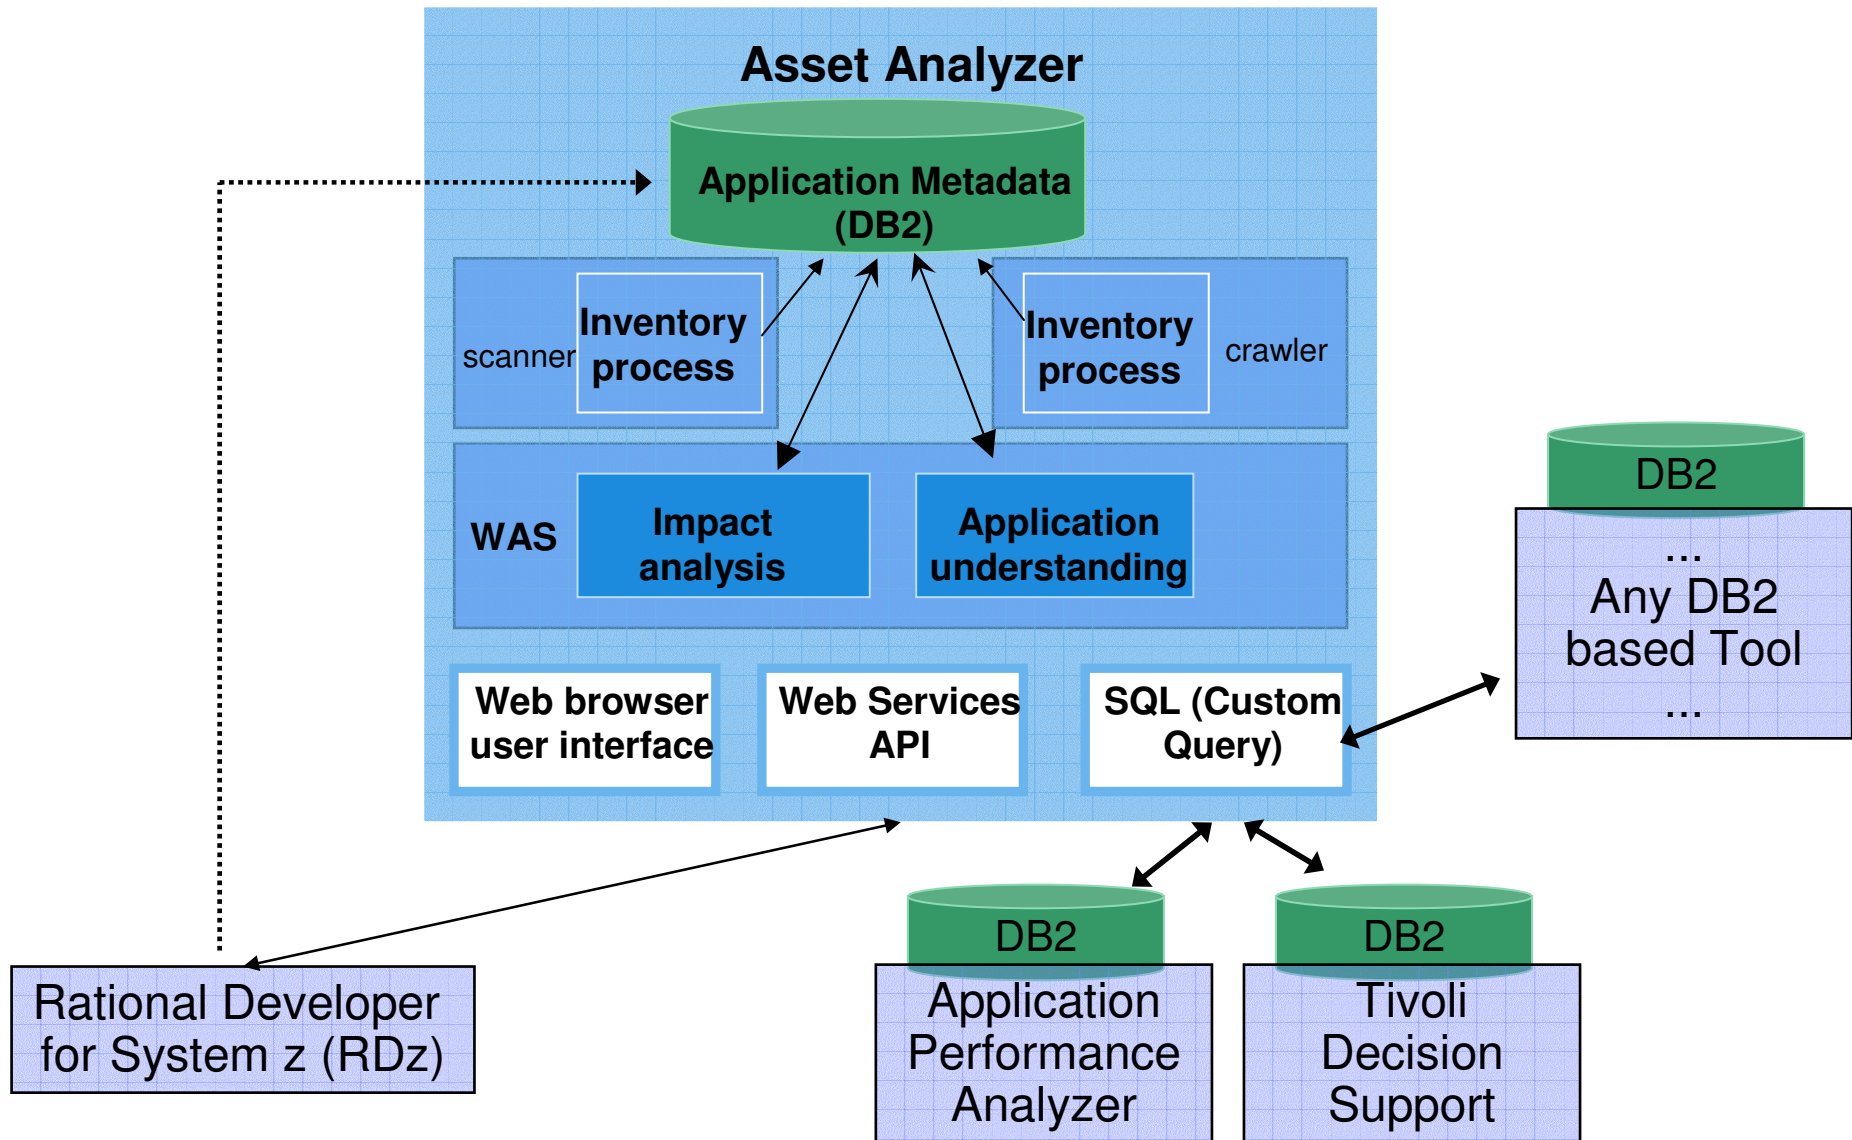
Asset Analyzer

Application Metadata (DB2)

scanner

Inventory process

Inventory process

crawler

WAS

Impact analysis

Application understanding

Web browser user interface

Web Services API

SQL (Custom Query)

DB2

...
Any DB2 based Tool
...

Rational Developer for System z (RDz)

DB2

Application Performance Analyzer

DB2

Tivoli Decision Support